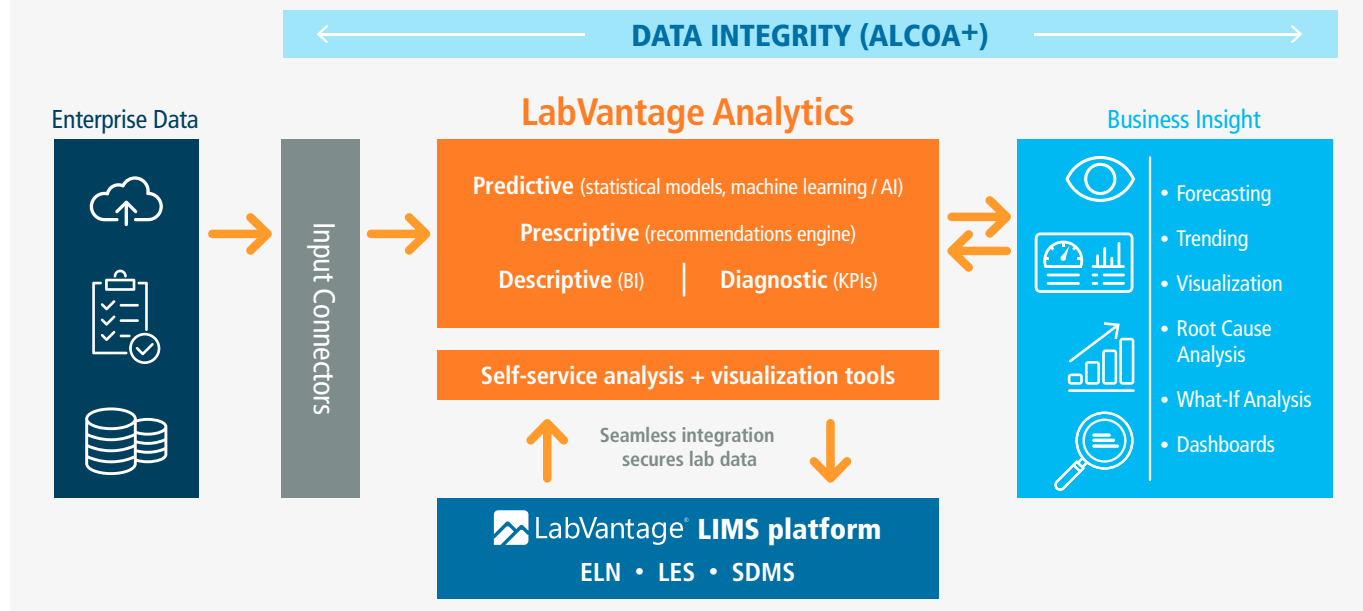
DATA INTEGRITY (ALCOA+)

Enterprise Data

Input Connectors

LabVantage Analytics

Predictive (statistical models, machine learning / AI)

Prescriptive (recommendations engine)

Descriptive (BI) | Diagnostic (KPIs)

Self-service analysis + visualization tools

Seamless integration secures lab data

LabVantage® LIMS platform

ELN • LES • SDMS

Business Insight

• Forecasting
• Trending
• Visualization
• Root Cause Analysis
• What-If Analysis
• Dashboards